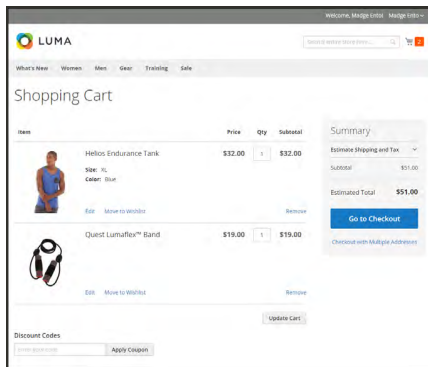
Welcome, Madge Entol  Madge Entol

LUMA

Search entire store here...

2

What's New  Women  Men  Gear  Training  Sale

Shopping Cart

| Item | Price | Qty | Subtotal |
|---|---|---|---|
| Helios Endurance Tank<br>Size: XL<br>Color: Blue | $32.00 | 1 | $32.00 |
| Edit  Move to Wishlist | | | Remove |
| Quest Lumaflex™ Band | $19.00 | 1 | $19.00 |
| Edit  Move to Wishlist | | | Remove |

Update Cart

Summary

Estimate Shipping and Tax

Subtotal  $51.00

Estimated Total  $51.00

Go to Checkout

Checkout with Multiple Addresses

Discount Codes

Enter discount code

Apply Coupon